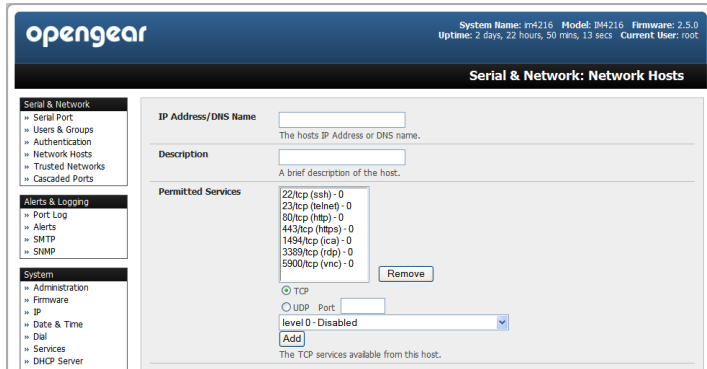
opengear

System Name: im4216 Model: IM4216 Firmware: 2.5.0
Uptime: 2 days, 22 hours, 50 mins, 13 secs Current User: root

Serial & Network: Network Hosts

Serial & Network
» Serial Port
» Users & Groups
» Authentication
» Network Hosts
» Trusted Networks
» Cascaded Ports

Alerts & Logging
» Port Log
» Alerts
» SMTP
» SNMP

System
» Administration
» Firmware
» IP
» Date & Time
» Dial
» Services
» DHCP Server

IP Address/DNS Name
The hosts IP Address or DNS name.

Description
A brief description of the host.

Permitted Services
22/tcp (ssh) - 0
23/tcp (telnet) - 0
80/tcp (http) - 0
443/tcp (https) - 0
1494/tcp (ica) - 0
3389/tcp (rdp) - 0
5900/tcp (vnc) - 0
Remove
TCP
UDP Port
level 0 - Disabled
Add
The TCP services available from this host.